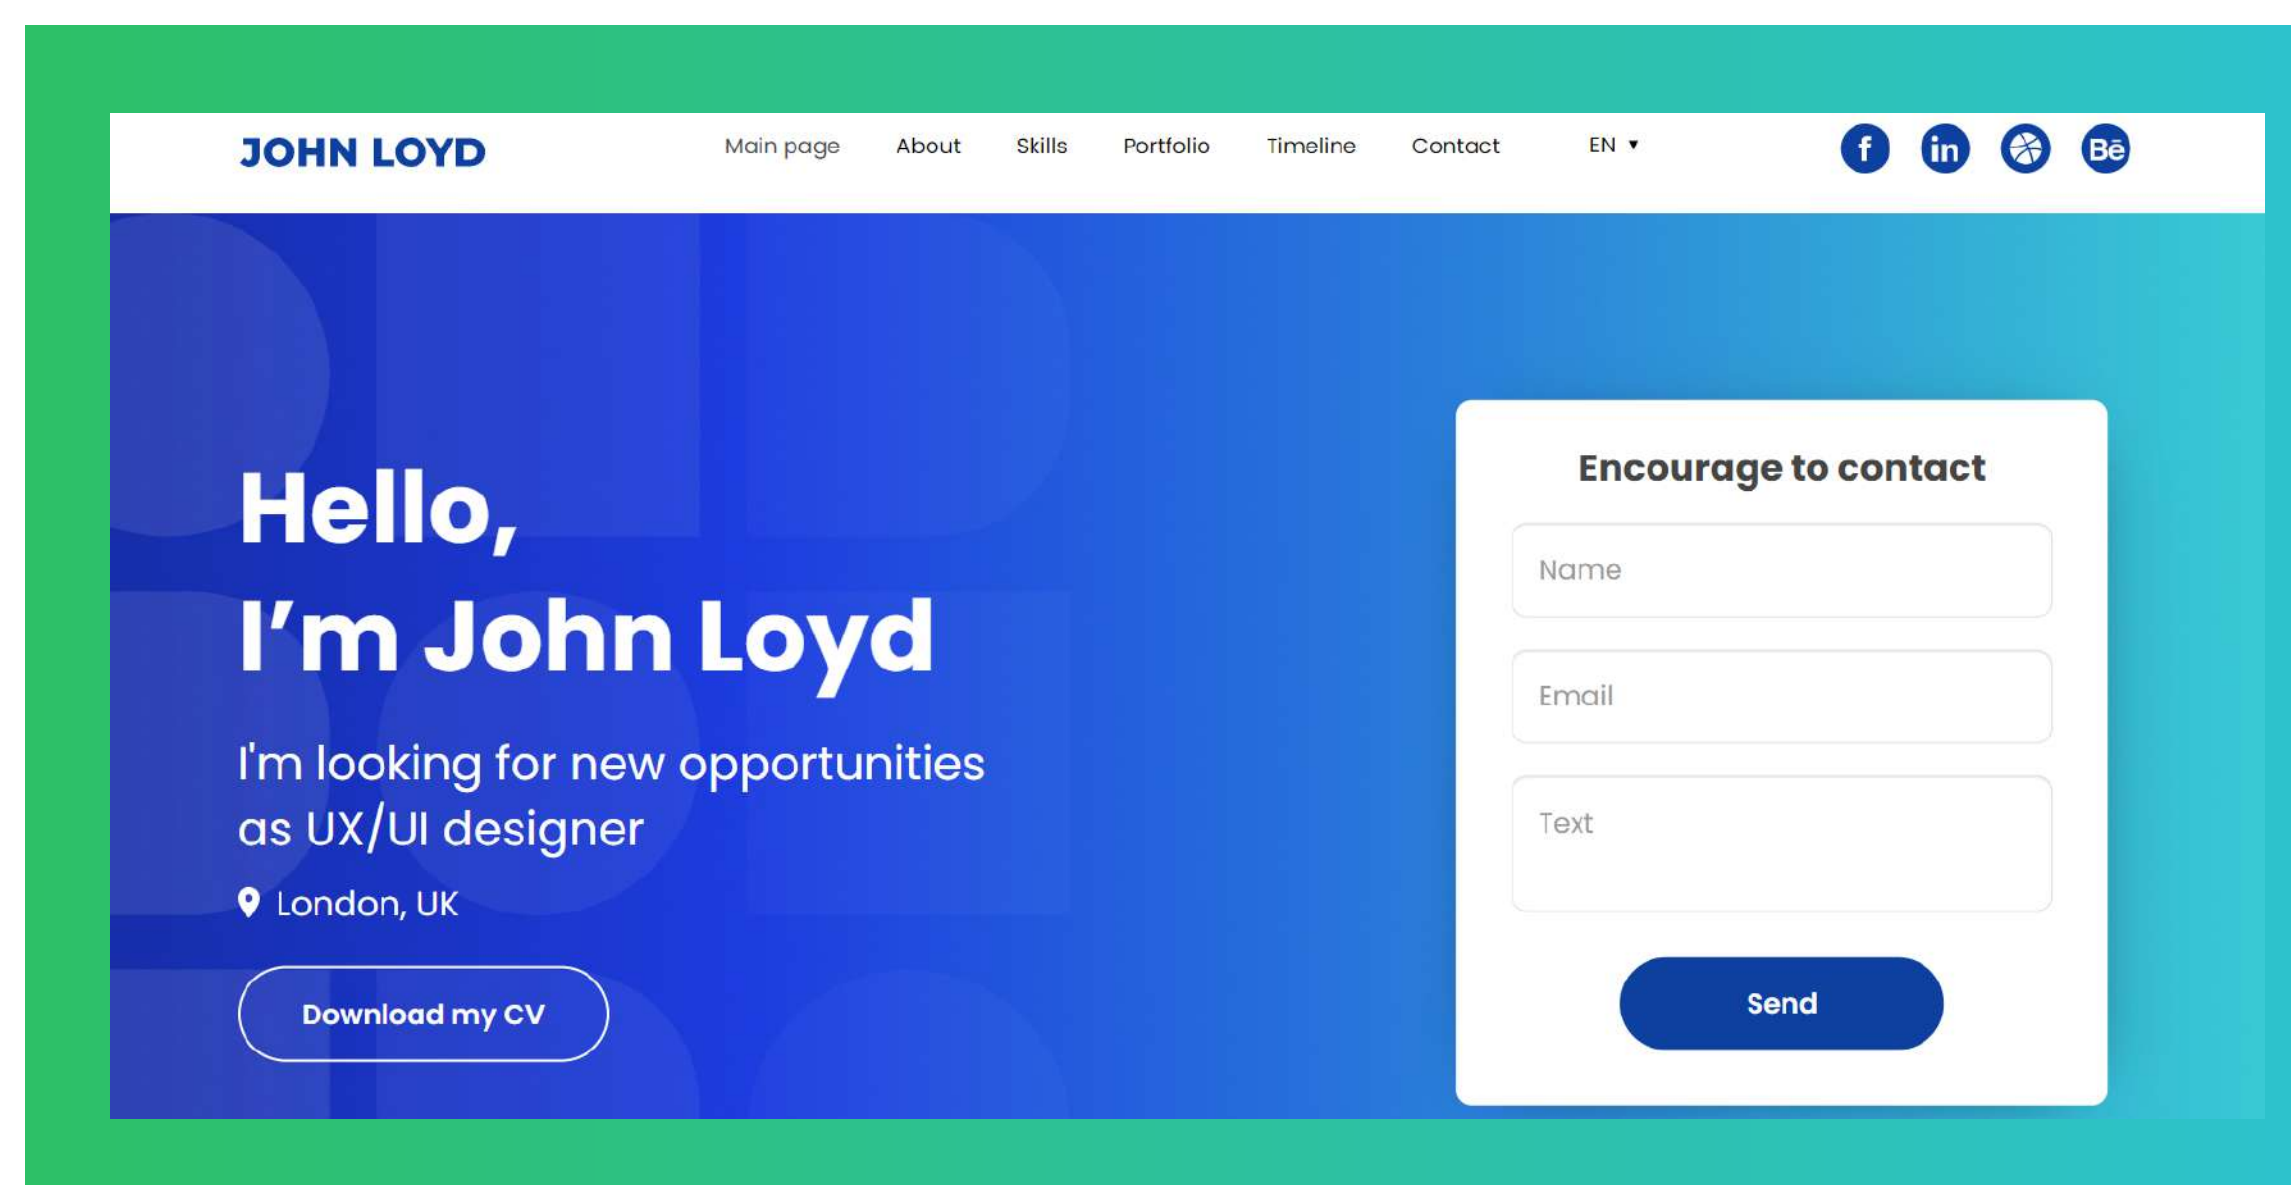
JOHN LOYD

Main page About Skills Portfolio Timeline Contact EN ▾

f in Bē

Hello,
I’m John Loyd

I'm looking for new opportunities as UX/UI designer

London, UK

Download my CV

Encourage to contact

Name

Email

Text

Send